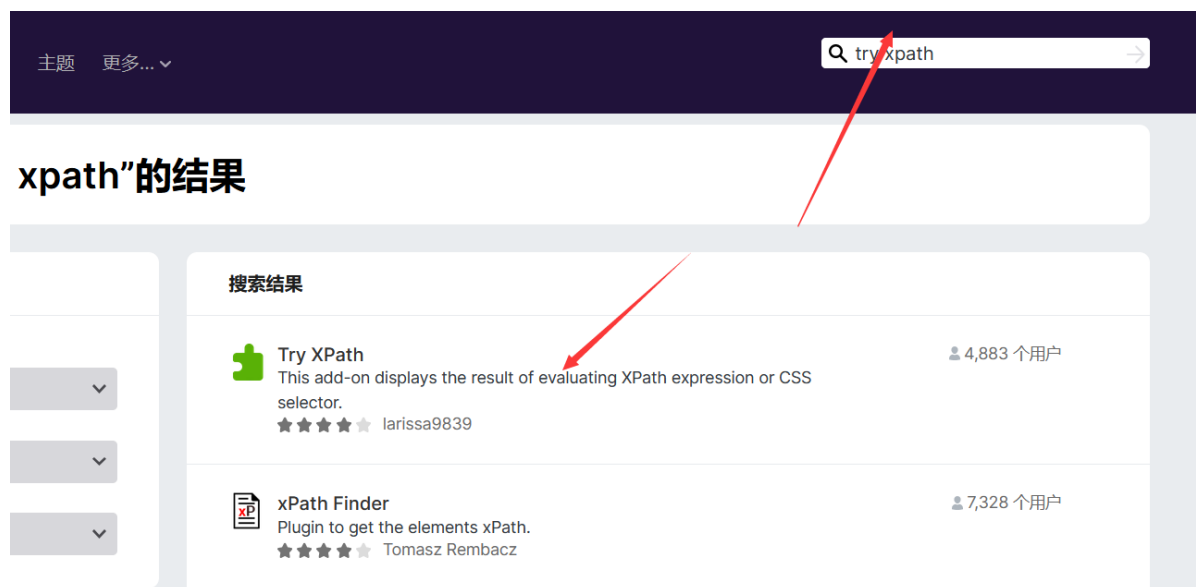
主题 更多...

try xpath

xpath"的结果

搜索结果

Try XPath
This add-on displays the result of evaluating XPath expression or CSS selector.
larissa9839
4,883 个用户

xPath Finder
Plugin to get the elements xPath.
Tomasz Rembacz
7,328 个用户